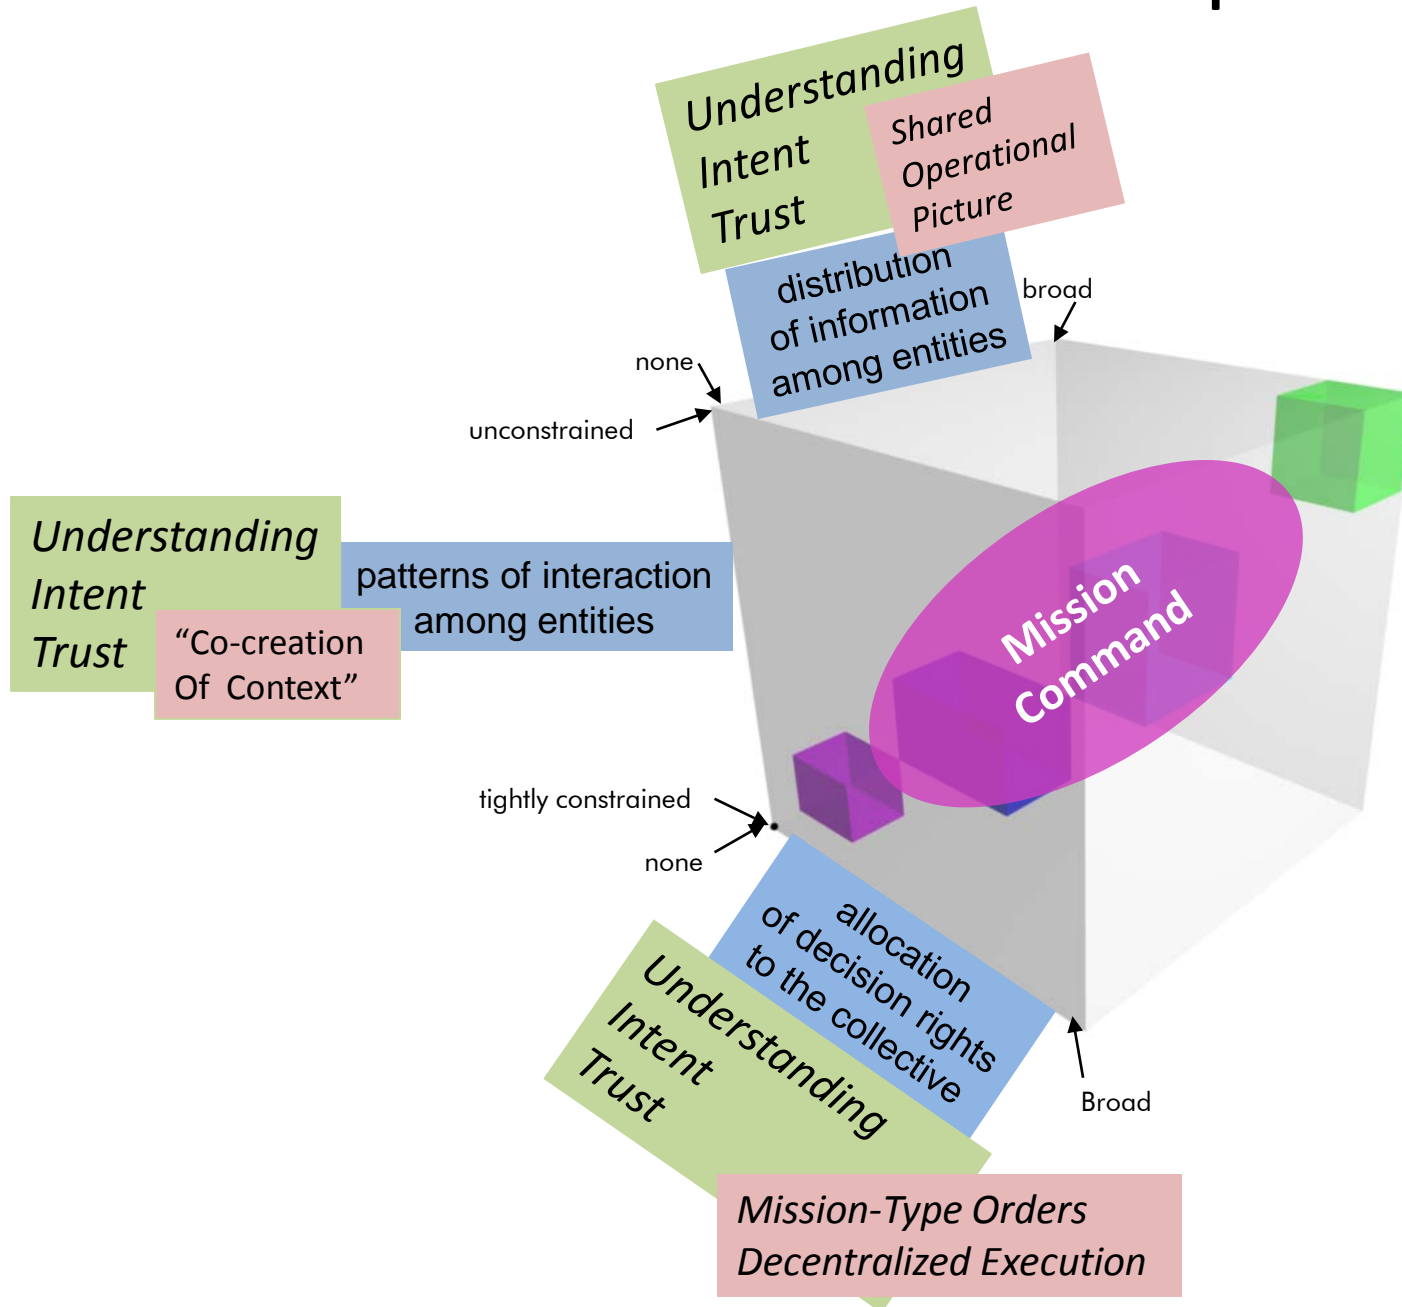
Understanding
Intent
Trust

Shared
Operational
Picture

distribution
of information
among entities

broad

none

unconstrained

Understanding
Intent
Trust

patterns of interaction
among entities

"Co-creation
Of Context"

Mission
Command

tightly constrained

none

allocation
of decision rights
to the collective

Understanding
Intent
Trust

Broad

Mission-Type Orders
Decentralized Execution